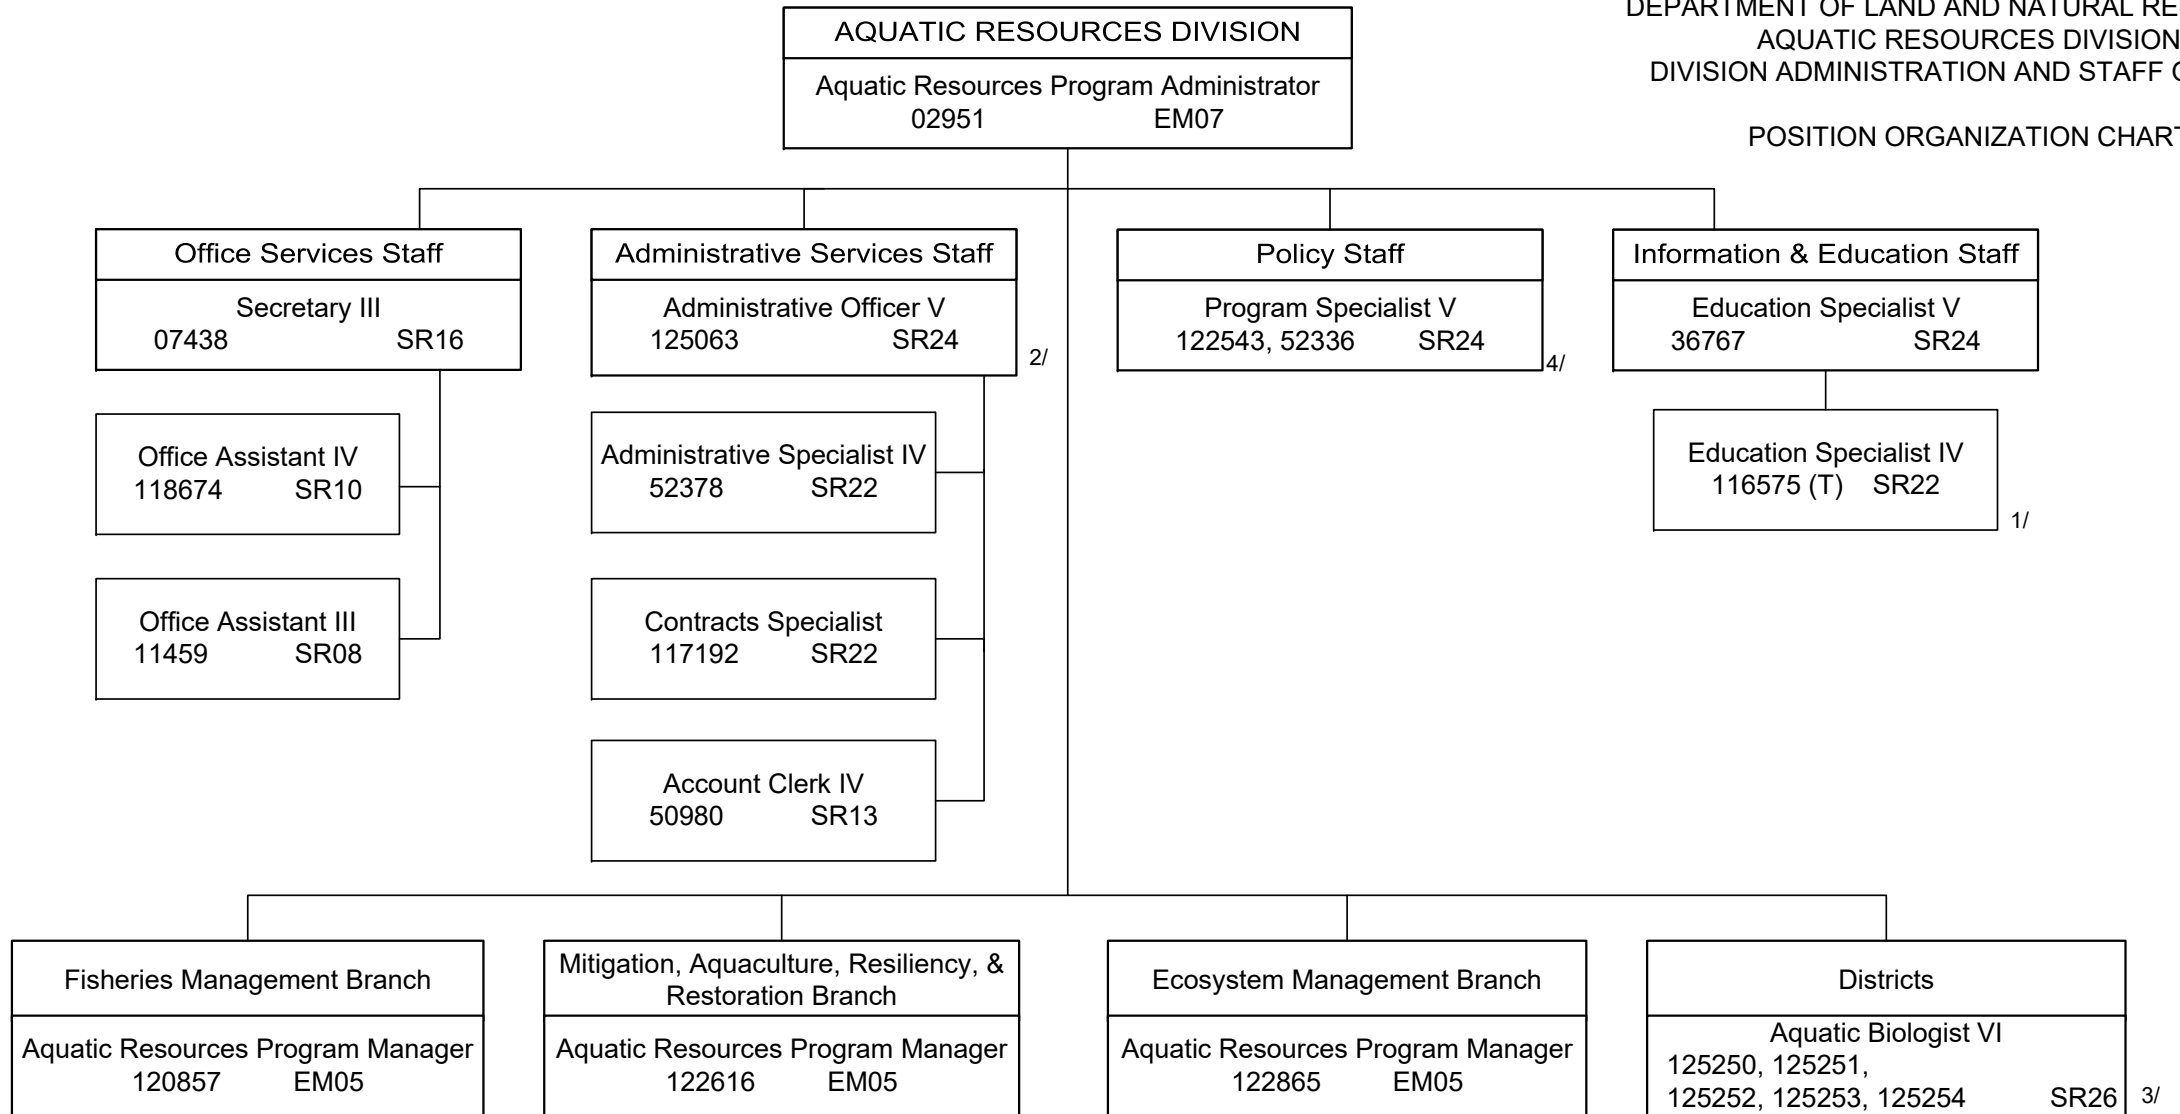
DEPARTMENT OF LAND AND NATURAL RE
AQUATIC RESOURCES DIVISION
DIVISION ADMINISTRATION AND STAFF

POSITION ORGANIZATION CHAR

AQUATIC RESOURCES DIVISION
Aquatic Resources Program Administrator
02951 EM07

Office Services Staff
Secretary III
07438 SR16

Office Assistant IV
118674 SR10

Office Assistant III
11459 SR08

Administrative Services Staff
Administrative Officer V
125063 SR24
2/

Administrative Specialist IV
52378 SR22

Contracts Specialist
117192 SR22

Account Clerk IV
50980 SR13

Policy Staff
Program Specialist V
122543, 52336 SR24
4/

Information & Education Staff
Education Specialist V
36767 SR24

Education Specialist IV
116575 (T) SR22
1/

Fisheries Management Branch
Aquatic Resources Program Manager
120857 EM05

Mitigation, Aquaculture, Resiliency, & Restoration Branch
Aquatic Resources Program Manager
122616 EM05

Ecosystem Management Branch
Aquatic Resources Program Manager
122865 EM05

Districts
Aquatic Biologist VI
125250, 125251,
125252, 125253, 125254 SR26
3/